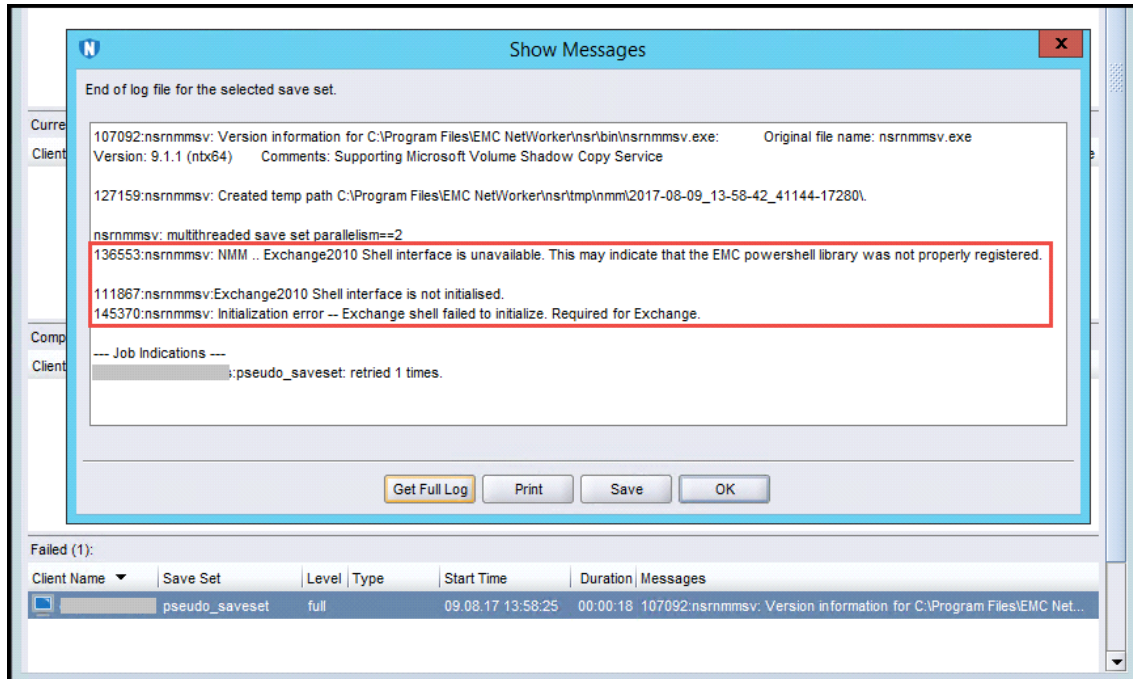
Show Messages

End of log file for the selected save set.

107092:nsrnmmsv: Version information for C:\Program Files\EMC NetWorker\nsr\bin\nsrnmmsv.exe: Original file name: nsrnmmsv.exe
Version: 9.1.1 (ntx64) Comments: Supporting Microsoft Volume Shadow Copy Service

127159:nsrnmmsv: Created temp path C:\Program Files\EMC NetWorker\nsr\tmp\nmm\2017-08-09_13-58-42_41144-17280\.

nsrnmmsv: multithreaded save set parallelism==2
136553:nsrnmmsv: NMM .. Exchange2010 Shell interface is unavailable. This may indicate that the EMC powershell library was not properly registered.

111867:nsrnmmsv:Exchange2010 Shell interface is not initialised.
145370:nsrnmmsv: Initialization error -- Exchange shell failed to initialize. Required for Exchange.

--- Job Indications ---
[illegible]:pseudo_saveset: retried 1 times.

Get Full Log Print Save OK

Curre
Client
Comp
Client

Failed (1):

| Client Name | Save Set | Level | Type | Start Time | Duration | Messages |
|---|---|---|---|---|---|---|
| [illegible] | pseudo_saveset | full | | 09.08.17 13:58:25 | 00:00:18 | 107092:nsrnmmsv: Version information for C:\Program Files\EMC Net... |